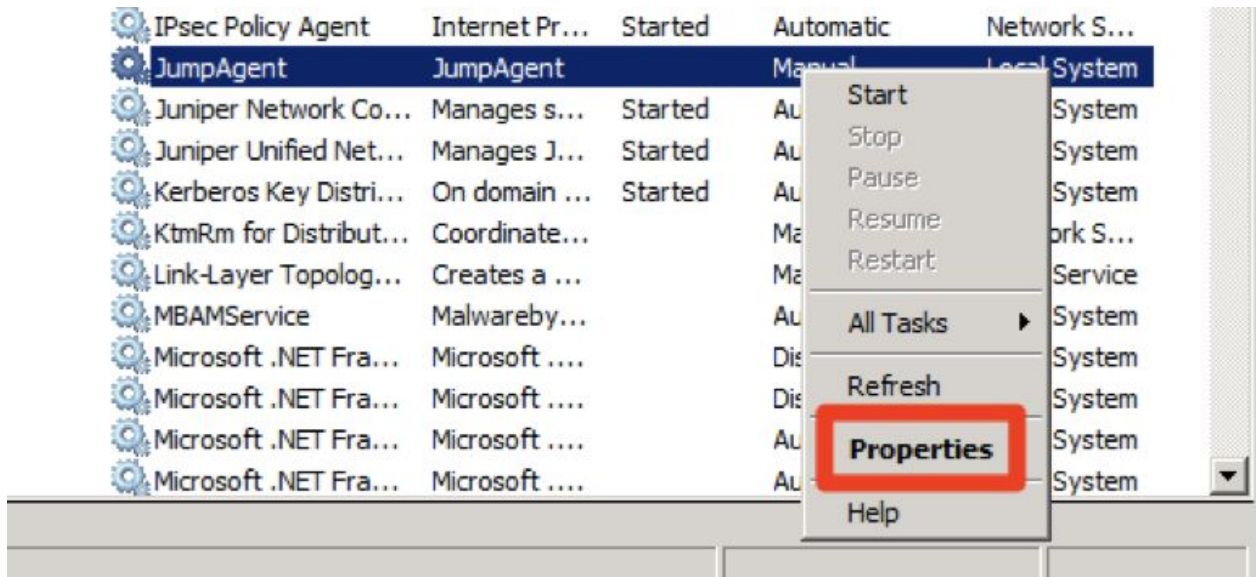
| | | | | |
|---|---|---|---|---|
| IPsec Policy Agent | Internet Pr... | Started | Automatic | Network S... |
| JumpAgent | JumpAgent | | Manual | Local System |
| Juniper Network Co... | Manages s... | Started | Au | System |
| Juniper Unified Net... | Manages J... | Started | Au | System |
| Kerberos Key Distri... | On domain ... | Started | Au | System |
| KtmRm for Distribut... | Coordinate... | | Ma | ork S... |
| Link-Layer Topolog... | Creates a ... | | Ma | Service |
| MBAMService | Malwareby... | | Au | System |
| Microsoft .NET Fra... | Microsoft .... | | Dis | System |
| Microsoft .NET Fra... | Microsoft .... | | Dis | System |
| Microsoft .NET Fra... | Microsoft .... | | Au | System |
| Microsoft .NET Fra... | Microsoft .... | | Au | System |

Start
Stop
Pause
Resume
Restart
All Tasks
Refresh
Properties
Help